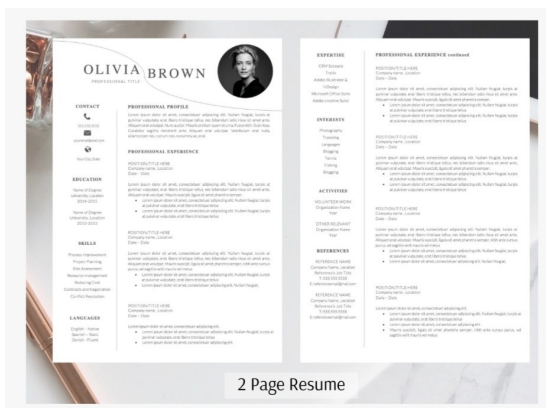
OLIVIA BROWN

PROFESSIONAL TITLE

CONTACT

PROFESSIONAL PROFILE

PROFESSIONAL EXPERIENCE

POSITION/TITLE HERE
Company name, Location
Date – Date

EDUCATION

SKILLS

LANGUAGES

EXPERTISE

INTERESTS

ACTIVITIES

REFERENCES

PROFESSIONAL EXPERIENCE continued

POSITION/TITLE HERE
Company name, Location
Date – Date

2 Page Resume